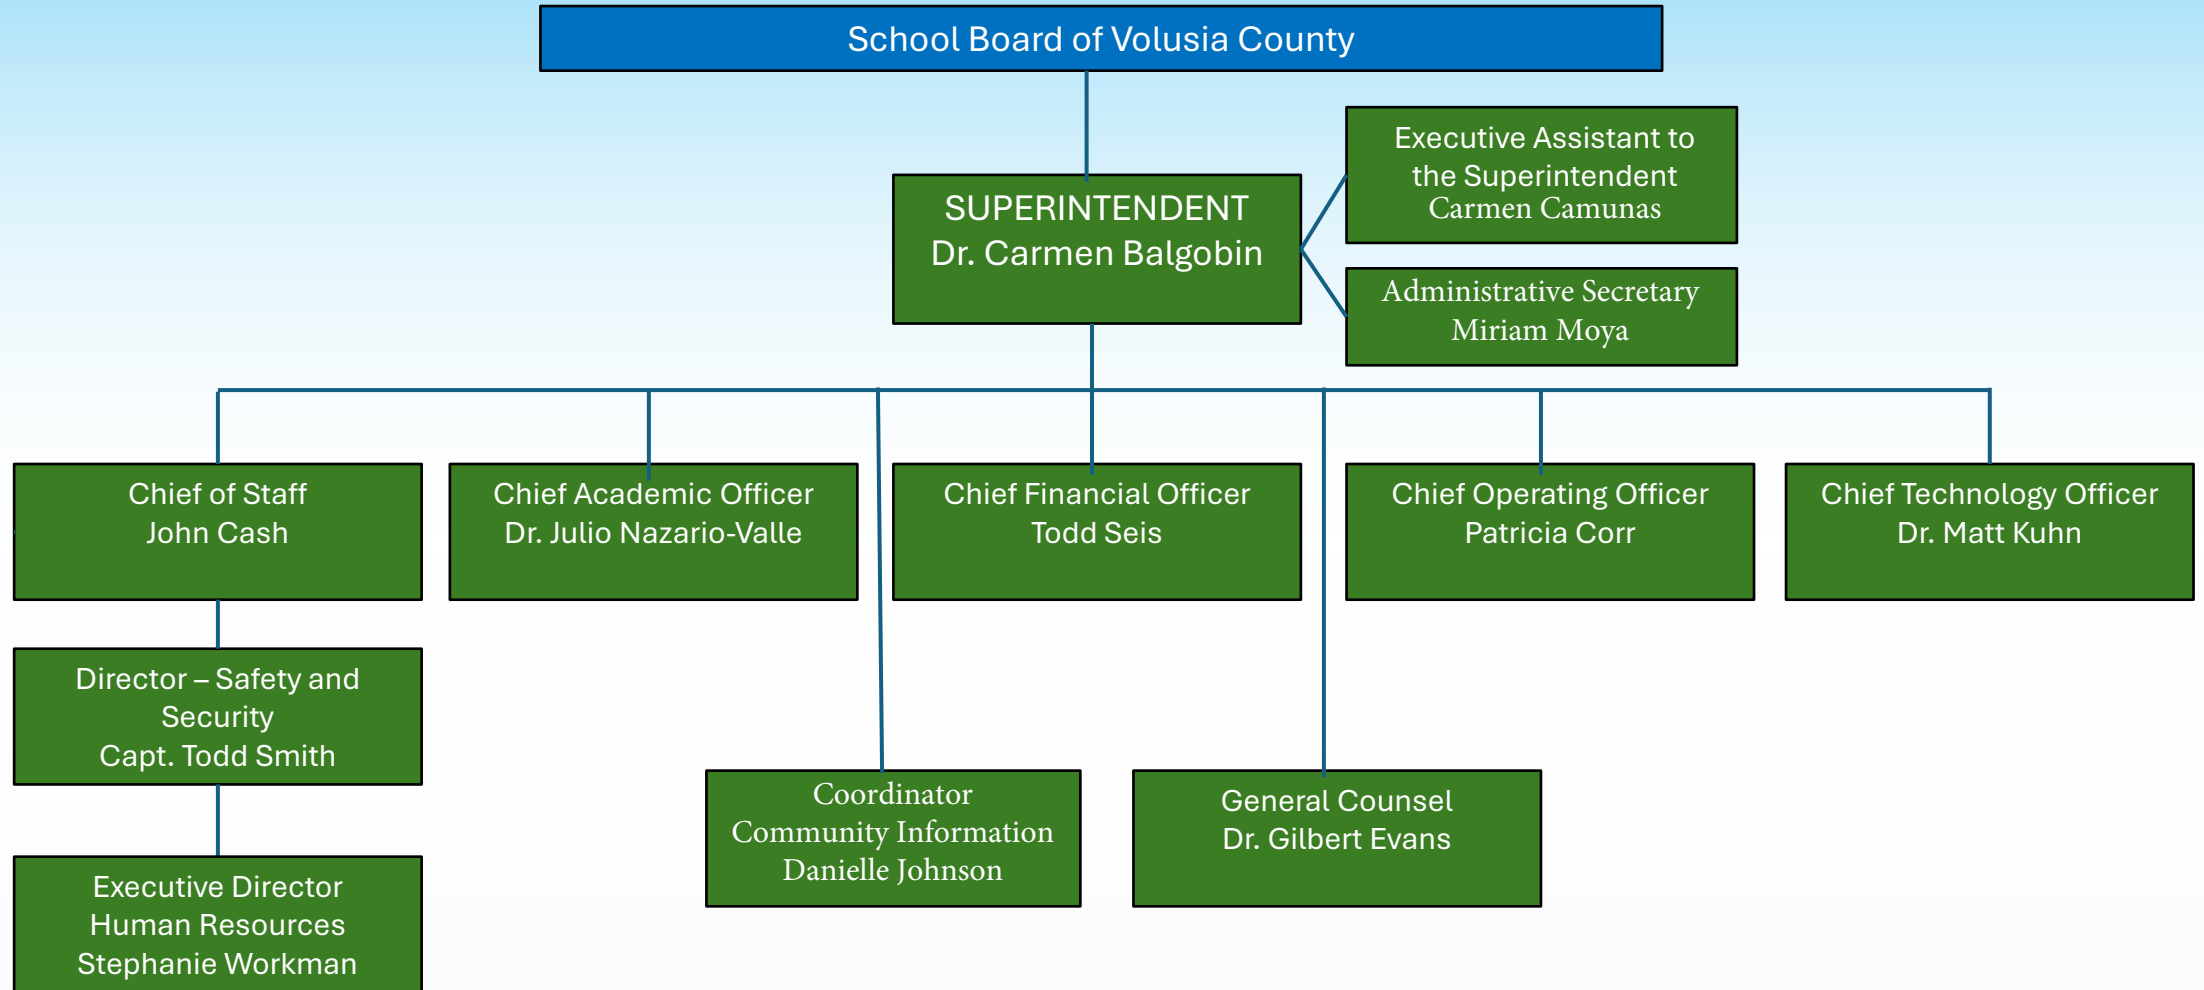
School Board of Volusia County

SUPERINTENDENT
Dr. Carmen Balgobin

Executive Assistant to the Superintendent
Carmen Camunas

Administrative Secretary
Miriam Moya

Chief of Staff
John Cash

Chief Academic Officer
Dr. Julio Nazario-Valle

Chief Financial Officer
Todd Seis

Chief Operating Officer
Patricia Corr

Chief Technology Officer
Dr. Matt Kuhn

Director – Safety and Security
Capt. Todd Smith

Executive Director
Human Resources
Stephanie Workman

Coordinator
Community Information
Danielle Johnson

General Counsel
Dr. Gilbert Evans